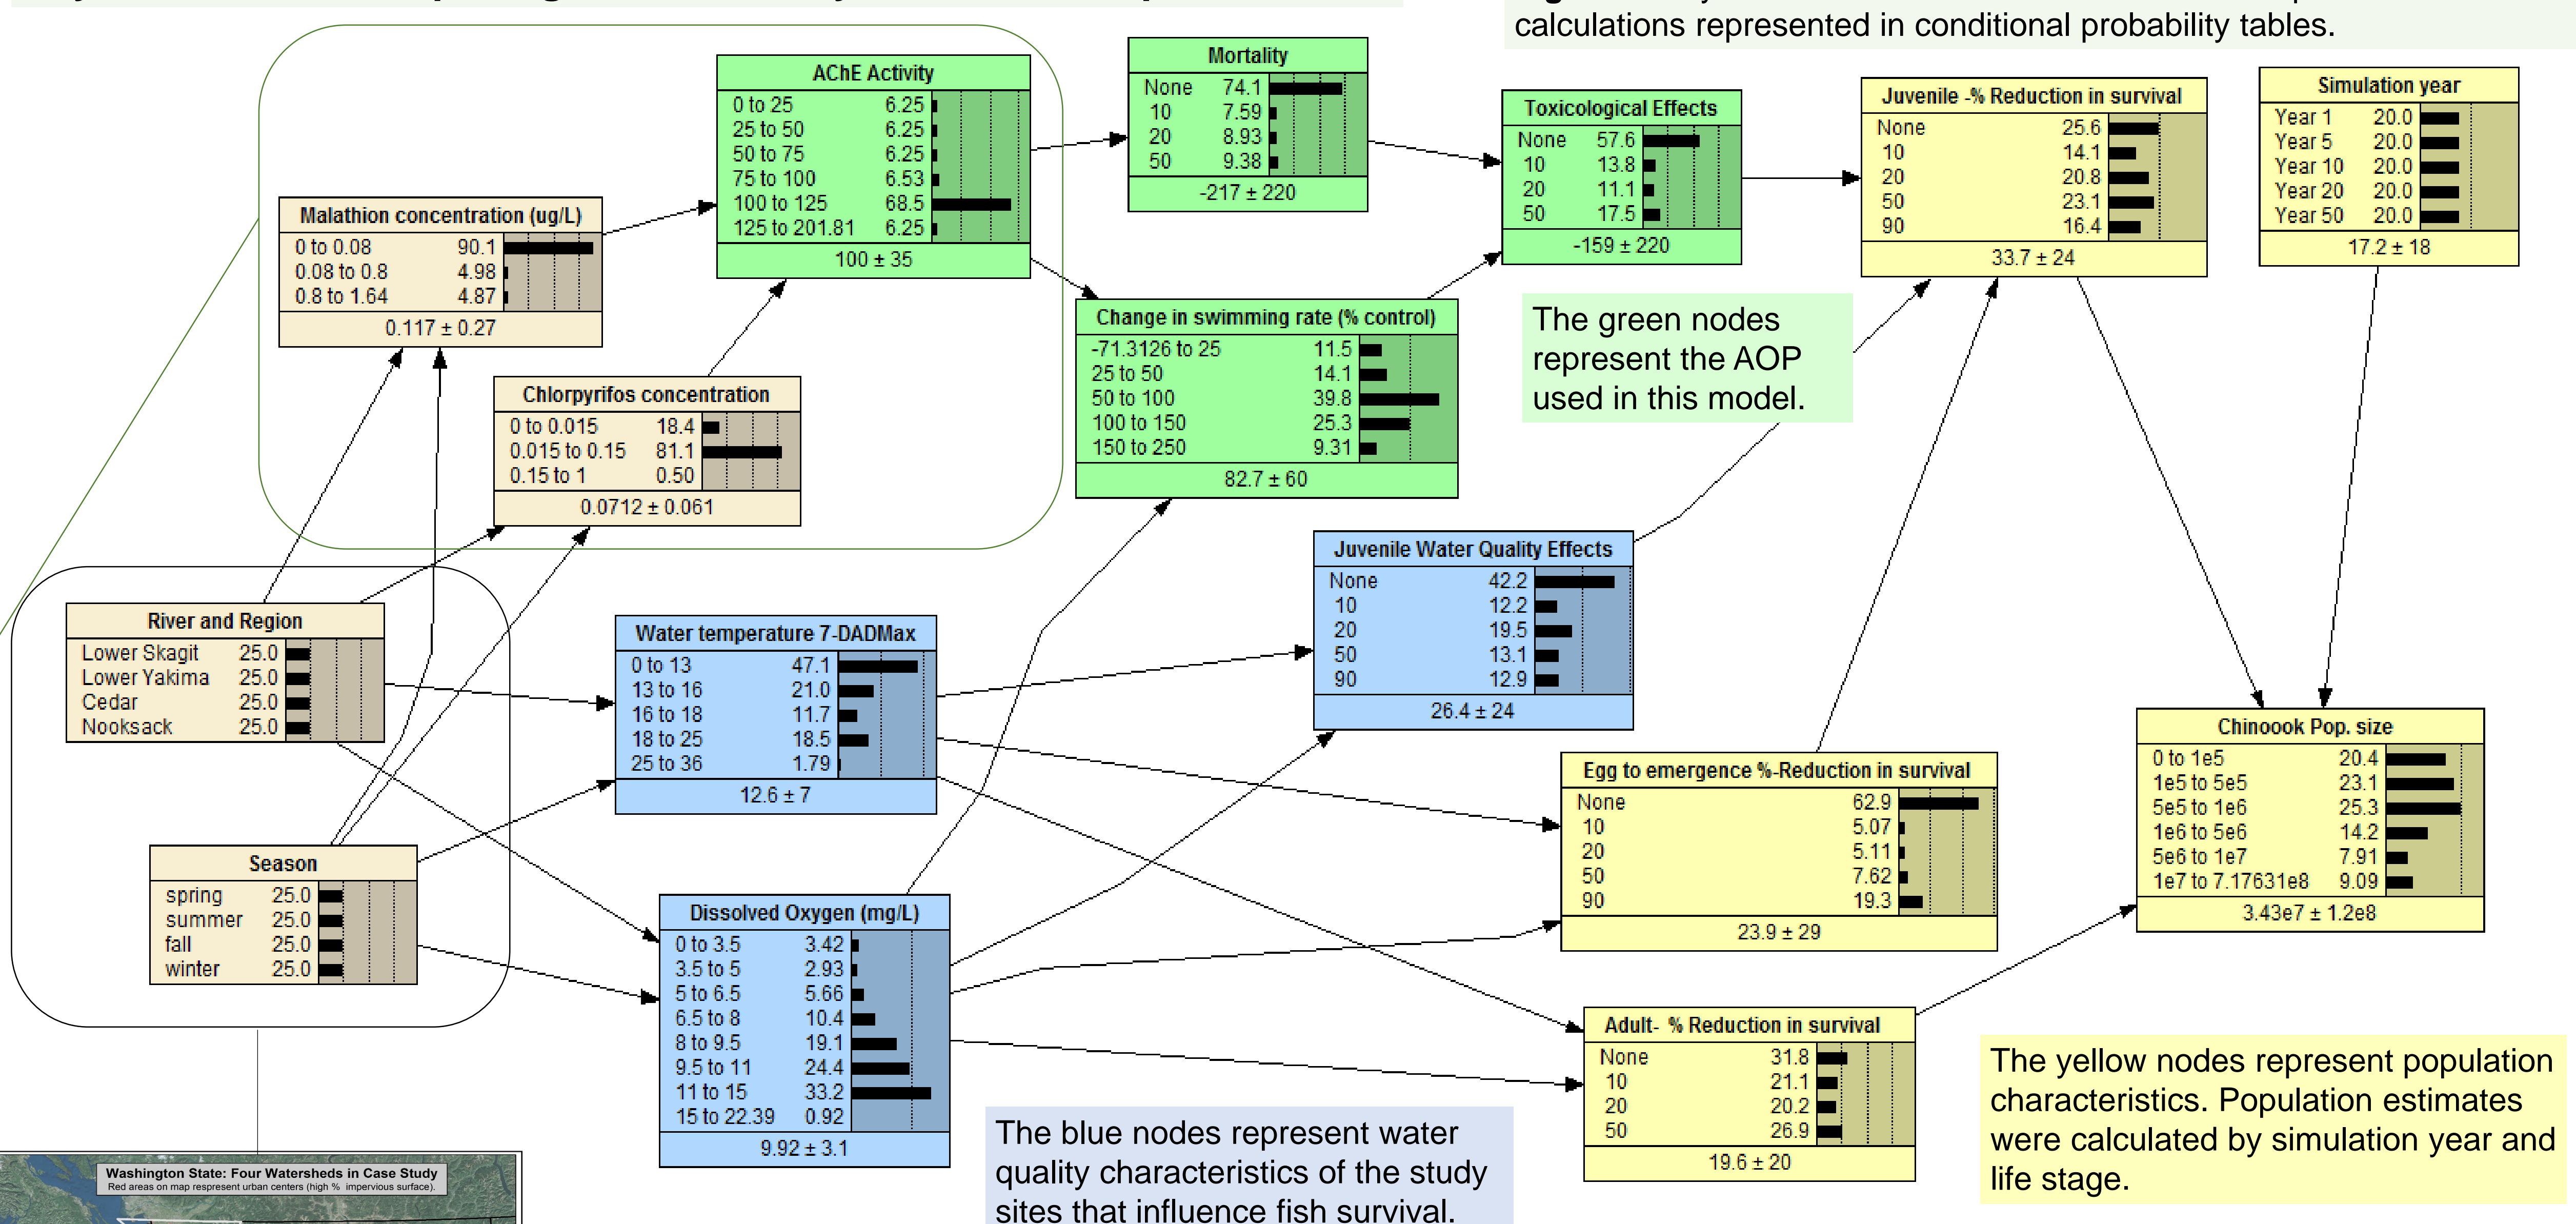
calculations represented in conditional probability tables.

AChE Activity
| | | |
|---|---|---|
| 0 to 25 | 6.25 | |
| 25 to 50 | 6.25 | |
| 50 to 75 | 6.25 | |
| 75 to 100 | 6.53 | |
| 100 to 125 | 68.5 | |
| 125 to 201.81 | 6.25 | |

100 ± 35

Mortality
| | |
|---|---|
| None | 74.1 |
| 10 | 7.59 |
| 20 | 8.93 |
| 50 | 9.38 |

-217 ± 220

Toxicological Effects
| | |
|---|---|
| None | 57.6 |
| 10 | 13.8 |
| 20 | 11.1 |
| 50 | 17.5 |

-159 ± 220

Juvenile -% Reduction in survival
| | |
|---|---|
| None | 25.6 |
| 10 | 14.1 |
| 20 | 20.8 |
| 50 | 23.1 |
| 90 | 16.4 |

33.7 ± 24

Simulation year
| | |
|---|---|
| Year 1 | 20.0 |
| Year 5 | 20.0 |
| Year 10 | 20.0 |
| Year 20 | 20.0 |
| Year 50 | 20.0 |

17.2 ± 18

Malathion concentration (ug/L)
| | |
|---|---|
| 0 to 0.08 | 90.1 |
| 0.08 to 0.8 | 4.98 |
| 0.8 to 1.64 | 4.87 |

0.117 ± 0.27

Chlorpyrifos concentration
| | |
|---|---|
| 0 to 0.015 | 18.4 |
| 0.015 to 0.15 | 81.1 |
| 0.15 to 1 | 0.50 |

0.0712 ± 0.061

Change in swimming rate (% control)
| | |
|---|---|
| -71.3126 to 25 | 11.5 |
| 25 to 50 | 14.1 |
| 50 to 100 | 39.8 |
| 100 to 150 | 25.3 |
| 150 to 250 | 9.31 |

82.7 ± 60

The green nodes represent the AOP used in this model.

Juvenile Water Quality Effects
| | |
|---|---|
| None | 42.2 |
| 10 | 12.2 |
| 20 | 19.5 |
| 50 | 13.1 |
| 90 | 12.9 |

26.4 ± 24

River and Region
| | |
|---|---|
| Lower Skagit | 25.0 |
| Lower Yakima | 25.0 |
| Cedar | 25.0 |
| Nooksack | 25.0 |

Water temperature 7-DADMax
| | |
|---|---|
| 0 to 13 | 47.1 |
| 13 to 16 | 21.0 |
| 16 to 18 | 11.7 |
| 18 to 25 | 18.5 |
| 25 to 36 | 1.79 |

12.6 ± 7

Chinoook Pop. size
| | |
|---|---|
| 0 to 1e5 | 20.4 |
| 1e5 to 5e5 | 23.1 |
| 5e5 to 1e6 | 25.3 |
| 1e6 to 5e6 | 14.2 |
| 5e6 to 1e7 | 7.91 |
| 1e7 to 7.17631e8 | 9.09 |

3.43e7 ± 1.2e8

Egg to emergence %-Reduction in survival
| | |
|---|---|
| None | 62.9 |
| 10 | 5.07 |
| 20 | 5.11 |
| 50 | 7.62 |
| 90 | 19.3 |

23.9 ± 29

Season
| | |
|---|---|
| spring | 25.0 |
| summer | 25.0 |
| fall | 25.0 |
| winter | 25.0 |

Dissolved Oxygen (mg/L)
| | |
|---|---|
| 0 to 3.5 | 3.42 |
| 3.5 to 5 | 2.93 |
| 5 to 6.5 | 5.66 |
| 6.5 to 8 | 10.4 |
| 8 to 9.5 | 19.1 |
| 9.5 to 11 | 24.4 |
| 11 to 15 | 33.2 |
| 15 to 22.39 | 0.92 |

9.92 ± 3.1

Adult- % Reduction in survival
| | |
|---|---|
| None | 31.8 |
| 10 | 21.1 |
| 20 | 20.2 |
| 50 | 26.9 |

19.6 ± 20

The yellow nodes represent population characteristics. Population estimates were calculated by simulation year and life stage.

The blue nodes represent water quality characteristics of the study sites that influence fish survival.

Washington State: Four Watersheds in Case Study
Red areas on map respresent urban centers (high % impervious surface).